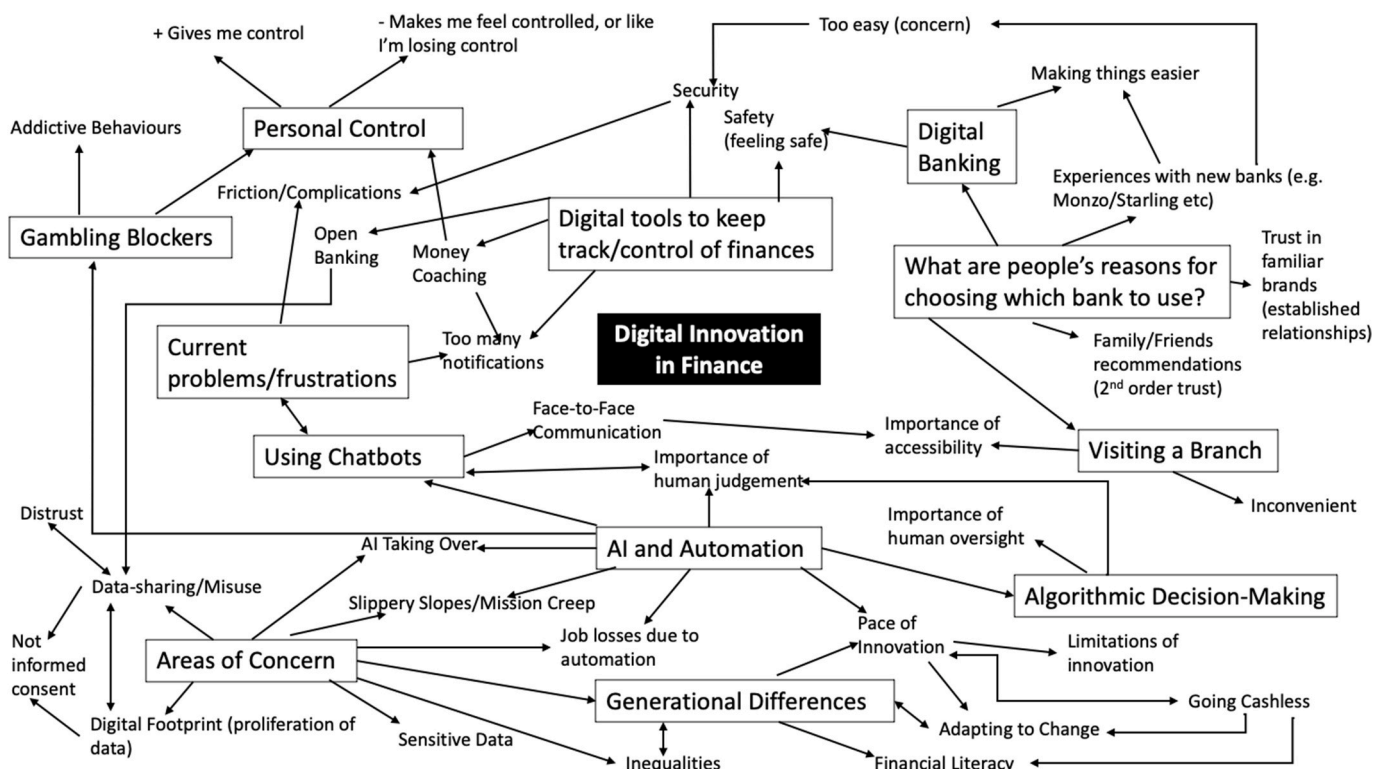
+ Gives me control

- Makes me feel controlled, or like I'm losing control

Too easy (concern)

Security

Making things easier

Addictive Behaviours

Personal Control

Safety (feeling safe)

Digital Banking

Friction/Complications

Experiences with new banks (e.g. Monzo/Starling etc)

Gambling Blockers

Open Banking

Money Coaching

Digital tools to keep track/control of finances

Trust in familiar brands (established relationships)

What are people's reasons for choosing which bank to use?

Current problems/frustrations

Too many notifications

Digital Innovation in Finance

Family/Friends recommendations ($2^{nd}$ order trust)

Face-to-Face Communication

Importance of accessibility

Using Chatbots

Importance of human judgement

Visiting a Branch

Inconvenient

Distrust

Importance of human oversight

AI Taking Over

AI and Automation

Data-sharing/Misuse

Algorithmic Decision-Making

Slippery Slopes/Mission Creep

Not informed consent

Pace of Innovation

Limitations of innovation

Areas of Concern

Job losses due to automation

Generational Differences

Going Cashless

Digital Footprint (proliferation of data)

Adapting to Change

Sensitive Data

Inequalities

Financial Literacy